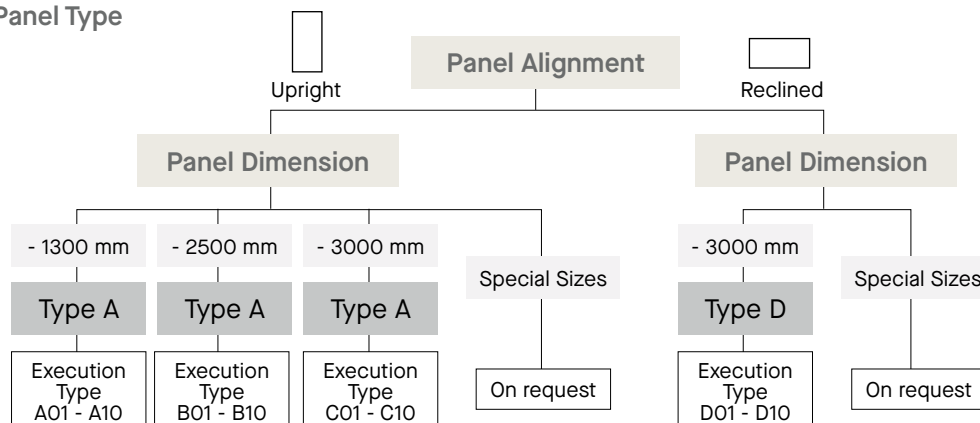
Panel Type

Panel Alignment

Upright

Reclined

Panel Dimension

Panel Dimension

- 1300 mm

- 2500 mm

- 3000 mm

Special Sizes

- 3000 mm

Special Sizes

Type A

Type A

Type A

Type D

Execution Type A01 - A10

Execution Type B01 - B10

Execution Type C01 - C10

On request

Execution Type D01 - D10

On request